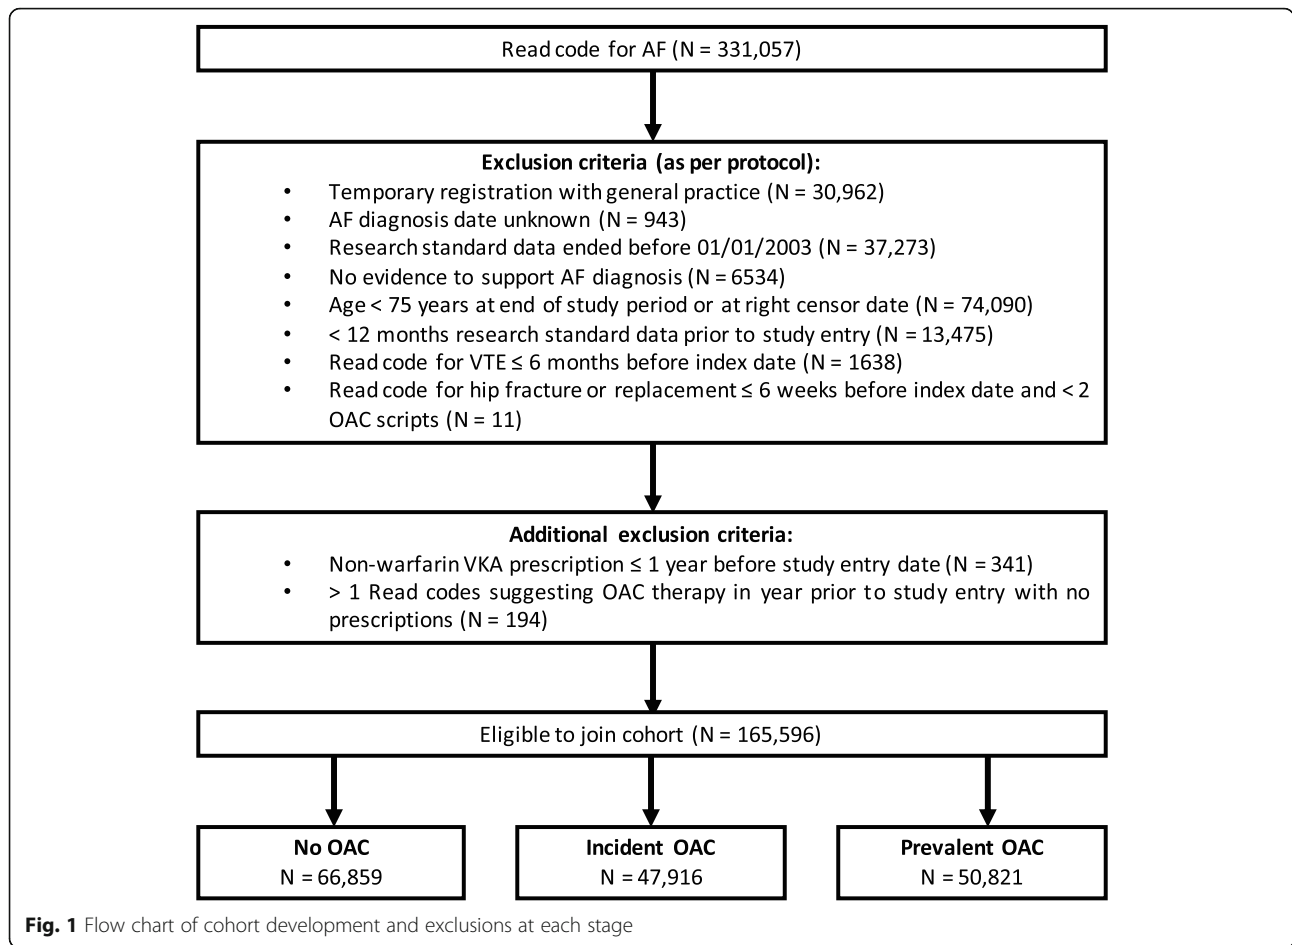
Read code for AF (N = 331,057)

**Exclusion criteria (as per protocol):**
- Temporary registration with general practice (N = 30,962)
- AF diagnosis date unknown (N = 943)
- Research standard data ended before 01/01/2003 (N = 37,273)
- No evidence to support AF diagnosis (N = 6534)
- Age < 75 years at end of study period or at right censor date (N = 74,090)
- < 12 months research standard data prior to study entry (N = 13,475)
- Read code for VTE ≤ 6 months before index date (N = 1638)
- Read code for hip fracture or replacement ≤ 6 weeks before index date and < 2 OAC scripts (N = 11)

**Additional exclusion criteria:**
- Non-warfarin VKA prescription ≤ 1 year before study entry date (N = 341)
- > 1 Read codes suggesting OAC therapy in year prior to study entry with no prescriptions (N = 194)

Eligible to join cohort (N = 165,596)

**No OAC**
N = 66,859

**Incident OAC**
N = 47,916

**Prevalent OAC**
N = 50,821

**Fig. 1** Flow chart of cohort development and exclusions at each stage